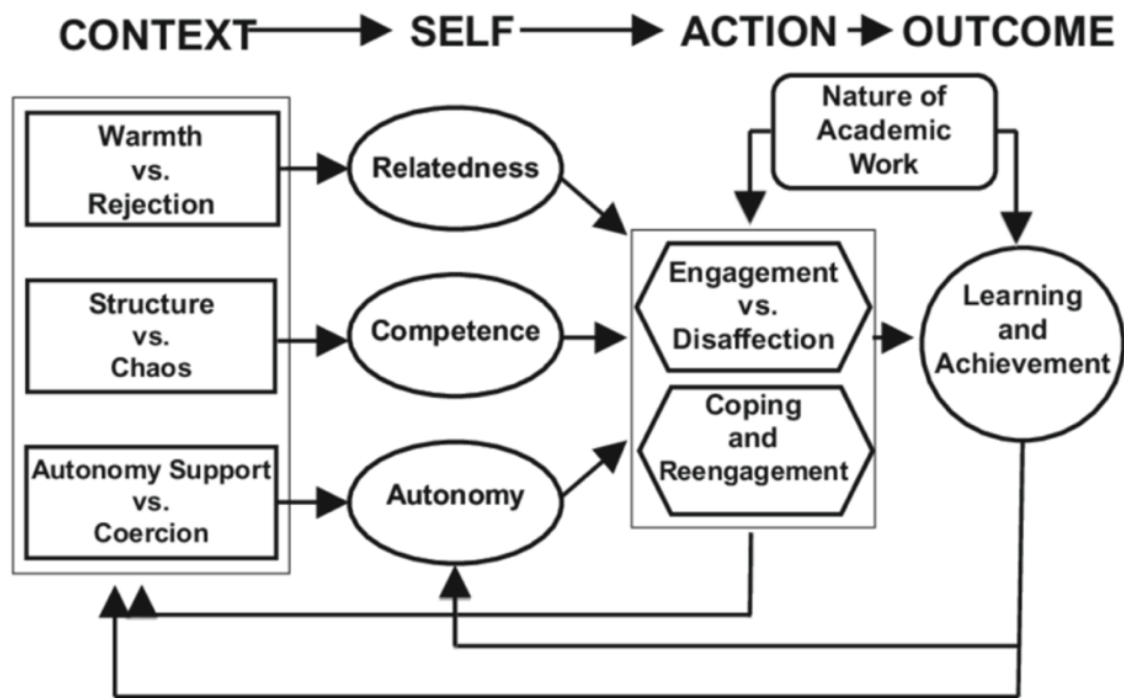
CONTEXT SELF ACTION OUTCOME

Warmth vs. Rejection

Structure vs. Chaos

Autonomy Support vs. Coercion

Relatedness

Competence

Autonomy

Nature of Academic Work

Engagement vs. Disaffection

Coping and Reengagement

Learning and Achievement